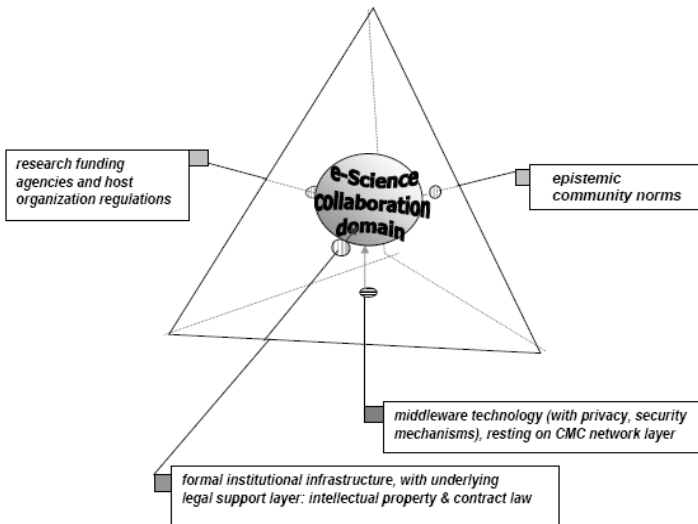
research funding agencies and host organization regulations

e-Science collaboration domain

epistemic community norms

middleware technology (with privacy, security mechanisms), resting on CMC network layer

formal institutional infrastructure, with underlying legal support layer: intellectual property & contract law